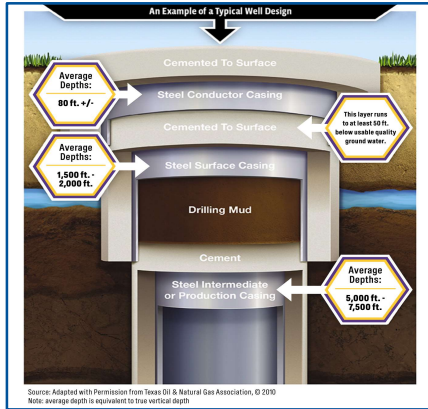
An Example of a Typical Well Design

Cemented To Surface

Average Depths: 80 ft. +/-

Steel Conductor Casing

Cemented To Surface

This layer runs to at least 50 ft. below usable quality ground water.

Average Depths: 1,500 ft. - 2,000 ft.

Steel Surface Casing

Drilling Mud

Cement

Steel Intermediate or Production Casing

Average Depths: 5,000 ft. - 7,500 ft.

Source: Adapted with Permission from Texas Oil & Natural Gas Association, © 2010
Note: average depth is equivalent to true vertical depth